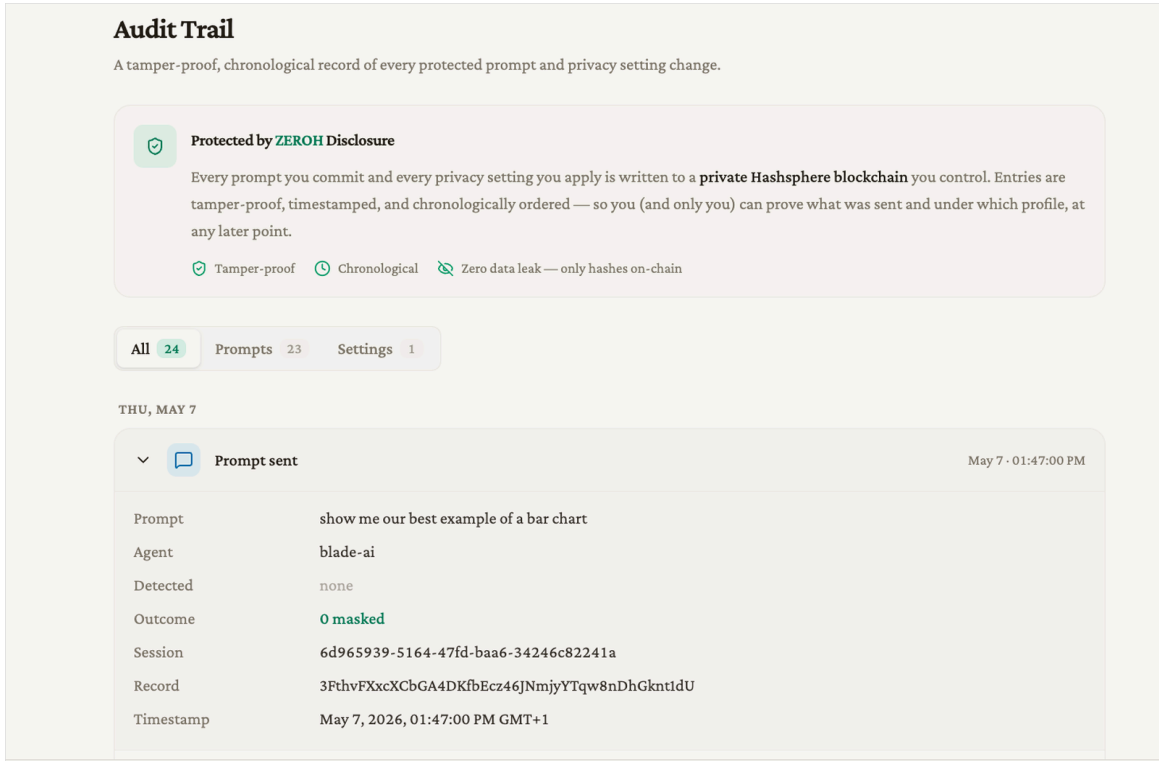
Audit Trail

A tamper-proof, chronological record of every protected prompt and privacy setting change.

Protected by ZEROH Disclosure

Every prompt you commit and every privacy setting you apply is written to a private Hashsphere blockchain you control. Entries are tamper-proof, timestamped, and chronologically ordered — so you (and only you) can prove what was sent and under which profile, at any later point.

Tamper-proof Chronological Zero data leak — only hashes on-chain

All 24 Prompts 23 Settings 1

THU, MAY 7

Prompt sent

May 7 · 01:47:00 PM

| | |
|---|---|
| Prompt | show me our best example of a bar chart |
| Agent | blade-ai |
| Detected | none |
| Outcome | 0 masked |
| Session | 6d965939-5164-47fd-baa6-34246c82241a |
| Record | 3FthvFXxcXCbGA4DKfbEcz46JNmjyYTqw8nDhGkntIdU |
| Timestamp | May 7, 2026, 01:47:00 PM GMT+1 |